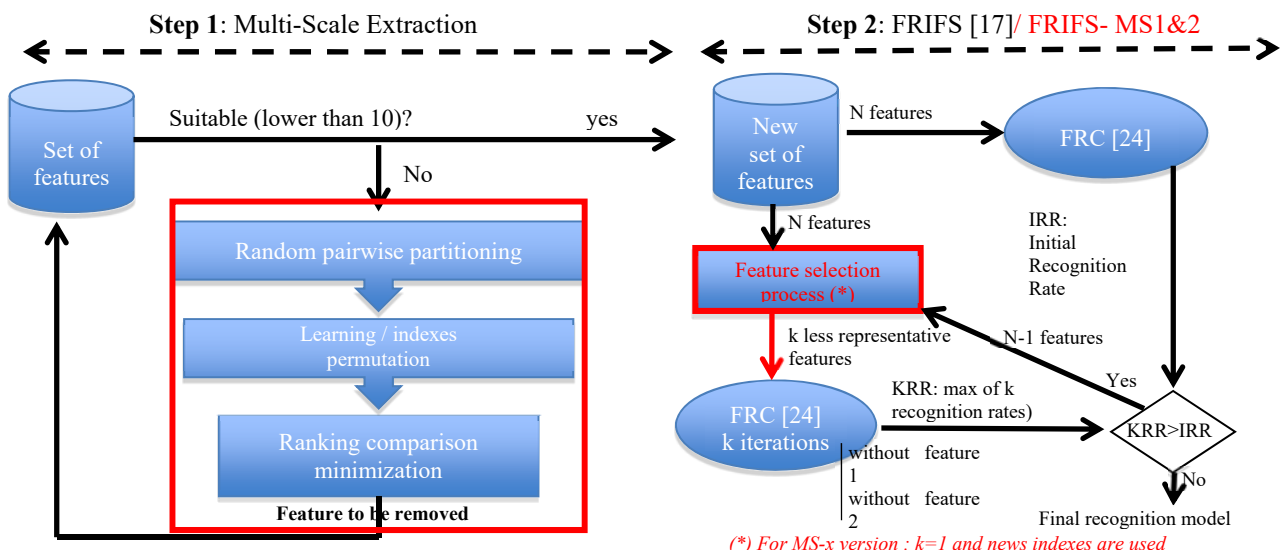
**Step 1**: Multi-Scale Extraction

**Step 2**: FRIFS [17]/ FRIFS- MS1&2

Set of features

Suitable (lower than 10)?

yes

No

Random pairwise partitioning

Learning / indexes permutation

Ranking comparison minimization

Feature to be removed

New set of features

N features

FRC [24]

N features

IRR: Initial Recognition Rate

Feature selection process (*)

k less representative features

N-1 features

Yes

KRR: max of k recognition rates)

FRC [24] k iterations

KRR>IRR

without feature 1

without feature 2

No

Final recognition model

(*) For MS-x version : k=1 and news indexes are used